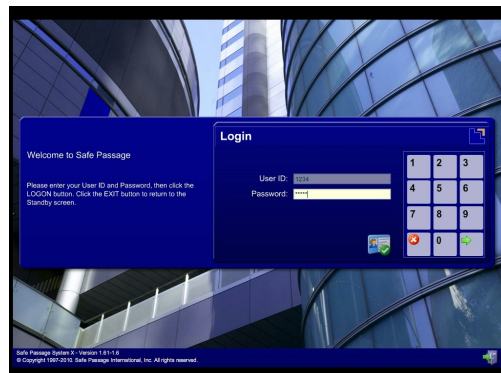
Welcome to Safe Passage

Please enter your User ID and Password, then click the LOGON button. Click the EXIT button to return to the Standby screen.

Login

User ID: 1234
Password: *****

1 2 3
4 5 6
7 8 9
0

Safe Passage System X - Version 1.61-1.6
© Copyright 1997-2010. Safe Passage International, Inc. All rights reserved.